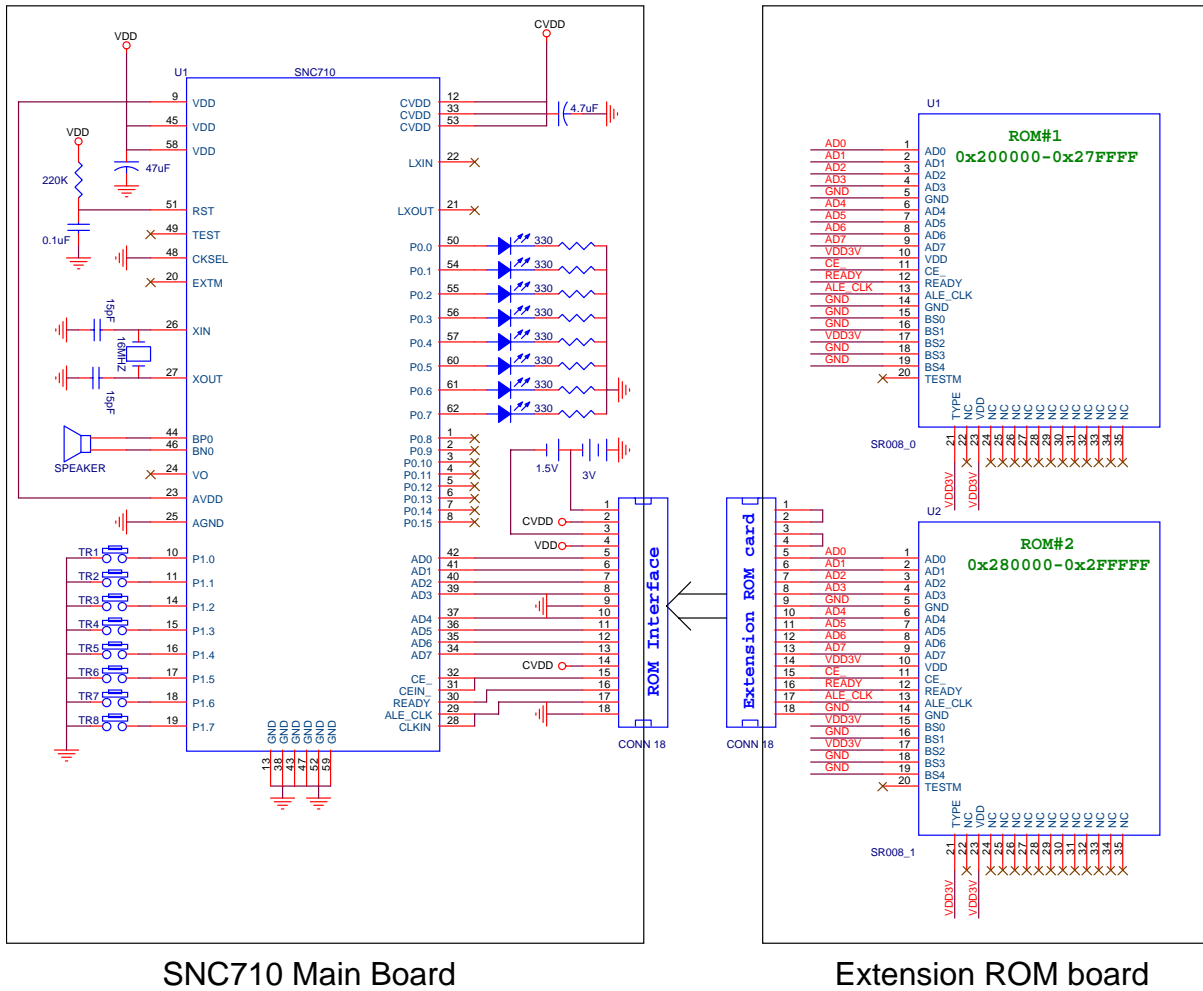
VDD
CVDD
U1
SNC710
9 VDD
45 VDD
58 VDD
VDD
47uF
220K
51 RST
0.1uF
49 TEST
48 CKSEL
20 EXTM
15pF
26 XIN
16MHZ
27 XOUT
15pF
44 BP0
46 BN0
SPEAKER
24 VO
23 AVDD
25 AGND
TR1 10 P1.0
TR2 11 P1.1
TR3 14 P1.2
TR4 15 P1.3
TR5 16 P1.4
TR6 17 P1.5
TR7 18 P1.6
TR8 19 P1.7
GND GND GND GND GND GND
13 38 43 47 52 59
CVDD 12
CVDD 33
CVDD 53
4.7uF
LXIN 22
LXOUT 21
P0.0 50 330
P0.1 54 330
P0.2 55 330
P0.3 56 330
P0.4 57 330
P0.5 60 330
P0.6 61 330
P0.7 62 330
P0.8 1
P0.9 2
P0.10 3
P0.11 4
P0.12 5
P0.13 6
P0.14 7
P0.15 8
1.5V
3V
CVDD
VDD
AD0 42
AD1 41
AD2 40
AD3 39
AD4 37
AD5 36
AD6 35
AD7 34
CVDD
CE_ 32
CEIN_ 31
READY 30
ALE_CLK 29
CLKIN 28
1 2 3 4 5 6 7 8 9 10 11 12 13 14 15 16 17 18
ROM Interface
CONN 18
Extension ROM card
CONN 18
U1
ROM#1
0x200000-0x27FFFF
| | | |
|---|---|---|
| AD0 | 1 | AD0 |
| AD1 | 2 | AD1 |
| AD2 | 3 | AD2 |
| AD3 | 4 | AD3 |
| GND | 5 | GND |
| AD4 | 6 | AD4 |
| AD5 | 7 | AD5 |
| AD6 | 8 | AD6 |
| AD7 | 9 | AD7 |
| VDD3V | 10 | VDD |
| CE | 11 | CE_ |
| READY | 12 | READY |
| ALE_CLK | 13 | ALE_CLK |
| GND | 14 | GND |
| GND | 15 | BS0 |
| GND | 16 | BS1 |
| VDD3V | 17 | BS2 |
| GND | 18 | BS3 |
| GND | 19 | BS4 |
| | 20 | TESTM |
TYPE NC VDD NC NC NC NC NC NC NC NC NC NC NC
21 22 23 24 25 26 27 28 29 30 31 32 33 34 35
SR008_0
VDD3V VDD3V
U2
ROM#2
0x280000-0x2FFFFF
| | | | |
|---|---|---|---|
| 1 | | | |
| 2 | | | |
| 3 | | | |
| 4 | | | |
| 5 | AD0 | 1 | AD0 |
| 6 | AD1 | 2 | AD1 |
| 7 | AD2 | 3 | AD2 |
| 8 | AD3 | 4 | AD3 |
| 9 | GND | 5 | GND |
| 10 | AD4 | 6 | AD4 |
| 11 | AD5 | 7 | AD5 |
| 12 | AD6 | 8 | AD6 |
| 13 | AD7 | 9 | AD7 |
| 14 | VDD3V | 10 | VDD |
| 15 | CE | 11 | CE_ |
| 16 | READY | 12 | READY |
| 17 | ALE_CLK | 13 | ALE_CLK |
| 18 | GND | 14 | GND |
| | VDD3V | 15 | BS0 |
| | GND | 16 | BS1 |
| | VDD3V | 17 | BS2 |
| | GND | 18 | BS3 |
| | GND | 19 | BS4 |
| | | 20 | TESTM |
TYPE NC VDD NC NC NC NC NC NC NC NC NC NC NC
21 22 23 24 25 26 27 28 29 30 31 32 33 34 35
SR008_1
VDD3V VDD3V
SNC710 Main Board
Extension ROM board